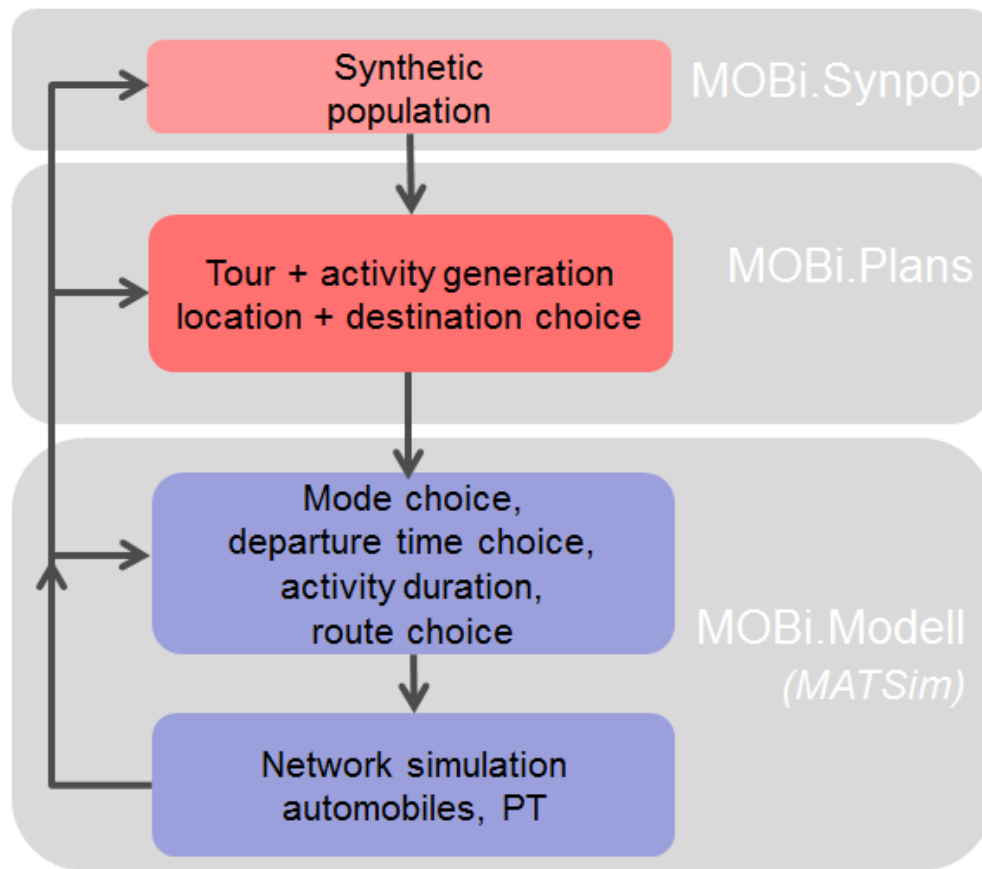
Synthetic population

MOBi.Synpop

Tour + activity generation location + destination choice

MOBi.Plans

Mode choice, departure time choice, activity duration, route choice

Network simulation automobiles, PT

MOBi.Modell
(MATSim)